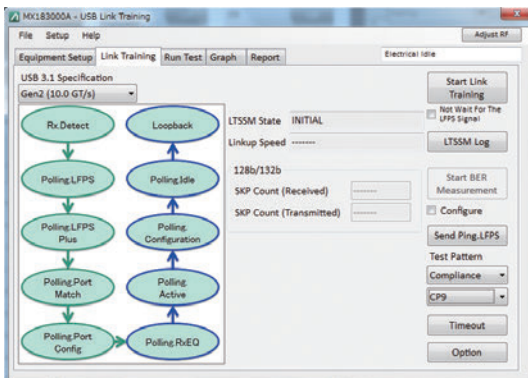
MX183000A - USB Link Training

File Setup Help

Adjust RF

Equipment Setup Link Training Run Test Graph Report

Electrical Idle

USB 3.1 Specification

Gen2 (10.0 GT/s)

Rx.Detect

Loopback

Polling.LFPS

Polling.Idle

Polling.LFPS Plus

Polling. Configuration

Polling.Port Match

Polling Active

Polling.Port Config

Polling RxEQ

LTSSM State INITIAL

Linkup Speed --------

128b/132b

SKP Count (Received) --------

SKP Count (Transmitted) --------

Start Link Training

Not Wait For The LFPS Signal

LTSSM Log

Start BER Measurement

Configure

Send Ping.LFPS

Test Pattern

Compliance

CP9

Timeout

Option